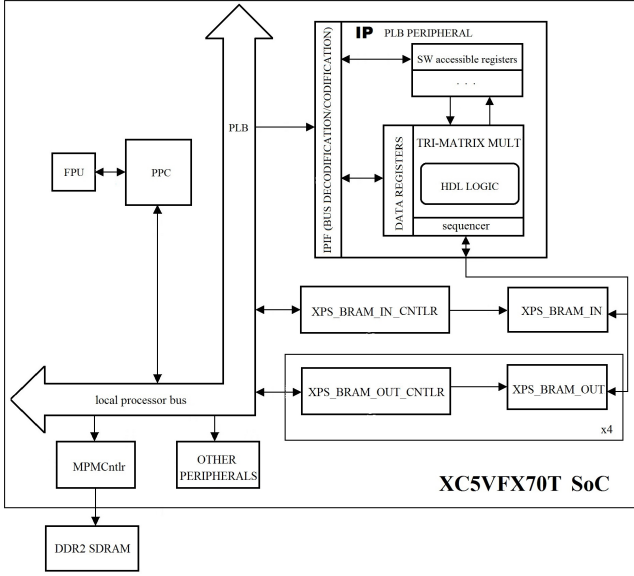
IP PLB PERIPHERAL

SW accessible registers

. . .

IPIF (BUS DECODIFICATION/CODIFICATION)

DATA REGISTERS

TRI-MATRIX MULT

HDL LOGIC

sequencer

PLB

FPU

PPC

XPS_BRAM_IN_CNTLR

XPS_BRAM_IN

XPS_BRAM_OUT_CNTLR

XPS_BRAM_OUT

x4

local processor bus

MPMCntlr

OTHER PERIPHERALS

XC5VFX70T SoC

DDR2 SDRAM